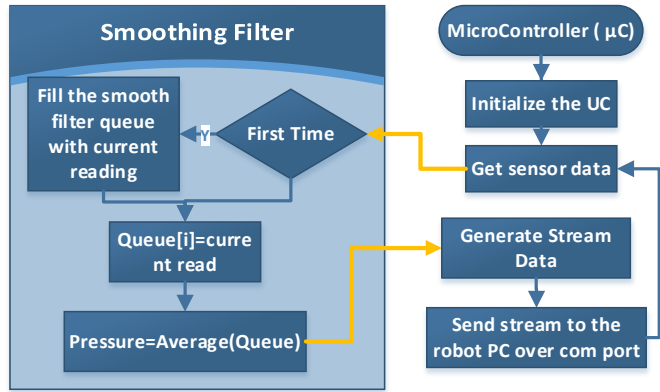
Smoothing Filter

Fill the smooth filter queue with current reading

Y

First Time

Queue[i]=current read

Pressure=Average(Queue)

MicroController ( μC)

Initialize the UC

Get sensor data

Generate Stream Data

Send stream to the robot PC over com port